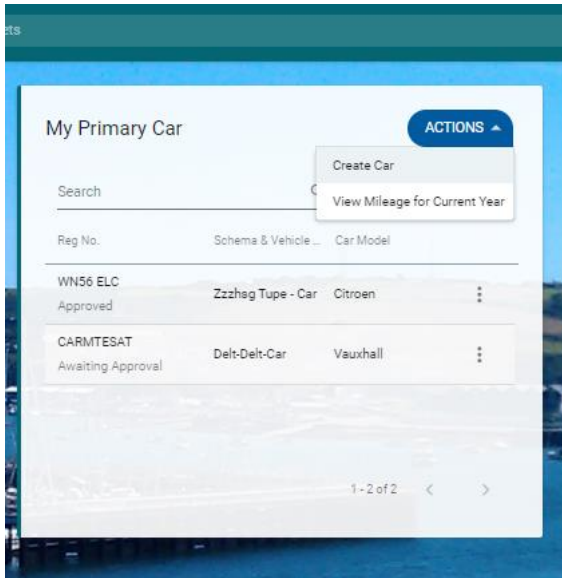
ets

My Primary Car

ACTIONS ▲

Create Car

View Mileage for Current Year

Search

| Reg No. | Schema & Vehicle ... | Car Model |
|---|---|---|
| WN56 ELC Approved | Zzzhsg Tupe - Car | Citroen |
| CARMTESAT Awaiting Approval | Delt-Delt-Car | Vauxhall |

1 - 2 of 2 < >